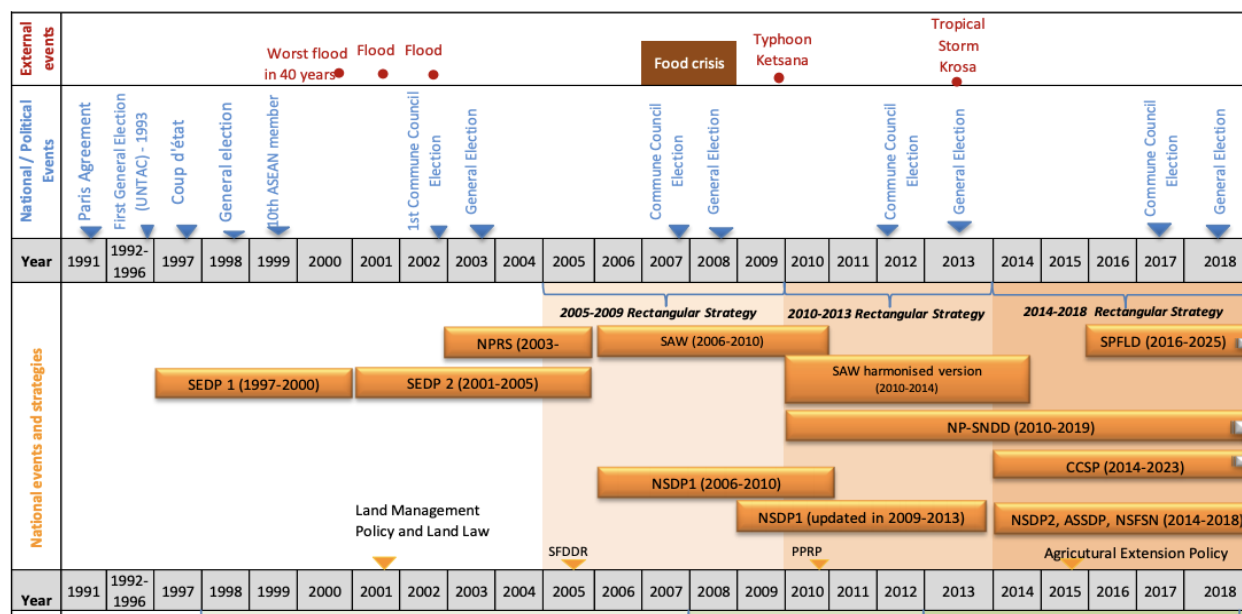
External events

Worst flood in 40 years

Flood

Flood

Food crisis

Typhoon Ketsana

Tropical Storm Krosa

National / Political Events

Paris Agreement

First General Election (UNTAC) - 1993

Coup d'état

General election

10th ASEAN member

1st Commune Council Election

General Election

Commune Council Election

General Election

Commune Council Election

General Election

Commune Council Election

General Election

| Year | 1991 | 1992-1996 | 1997 | 1998 | 1999 | 2000 | 2001 | 2002 | 2003 | 2004 | 2005 | 2006 | 2007 | 2008 | 2009 | 2010 | 2011 | 2012 | 2013 | 2014 | 2015 | 2016 | 2017 | 2018 |
|---|---|---|---|---|---|---|---|---|---|---|---|---|---|---|---|---|---|---|---|---|---|---|---|---|

National events and strategies

2005-2009 Rectangular Strategy

2010-2013 Rectangular Strategy

2014-2018 Rectangular Strategy

NPRS (2003-

SAW (2006-2010)

SPFLD (2016-2025)

SEDP 1 (1997-2000)

SEDP 2 (2001-2005)

SAW harmonised version (2010-2014)

NP-SNDD (2010-2019)

CCSP (2014-2023)

NSDP1 (2006-2010)

Land Management Policy and Land Law

NSDP1 (updated in 2009-2013)

NSDP2, ASSDP, NSFSN (2014-2018)

SFDDR

PPRP

Agricutural Extension Policy

| Year | 1991 | 1992-1996 | 1997 | 1998 | 1999 | 2000 | 2001 | 2002 | 2003 | 2004 | 2005 | 2006 | 2007 | 2008 | 2009 | 2010 | 2011 | 2012 | 2013 | 2014 | 2015 | 2016 | 2017 | 2018 |
|---|---|---|---|---|---|---|---|---|---|---|---|---|---|---|---|---|---|---|---|---|---|---|---|---|